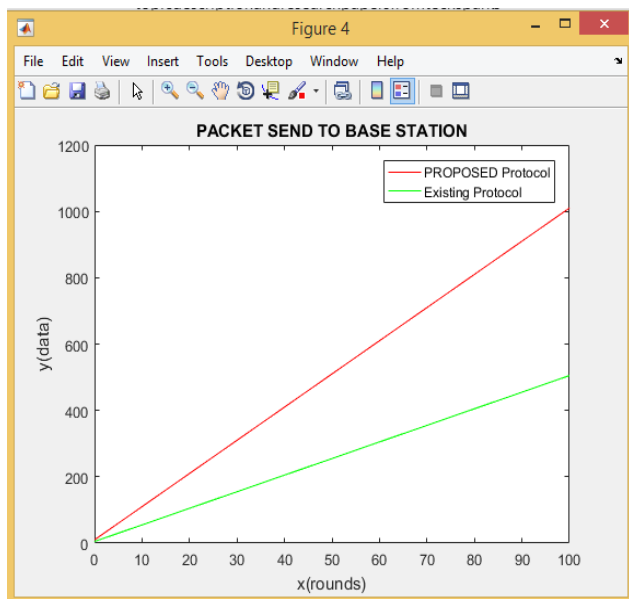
Figure 4

File Edit View Insert Tools Desktop Window Help

PACKET SEND TO BASE STATION

PROPOSED Protocol
Existing Protocol

y(data)

1200
1000
800
600
400
200
0

0 10 20 30 40 50 60 70 80 90 100

x(rounds)